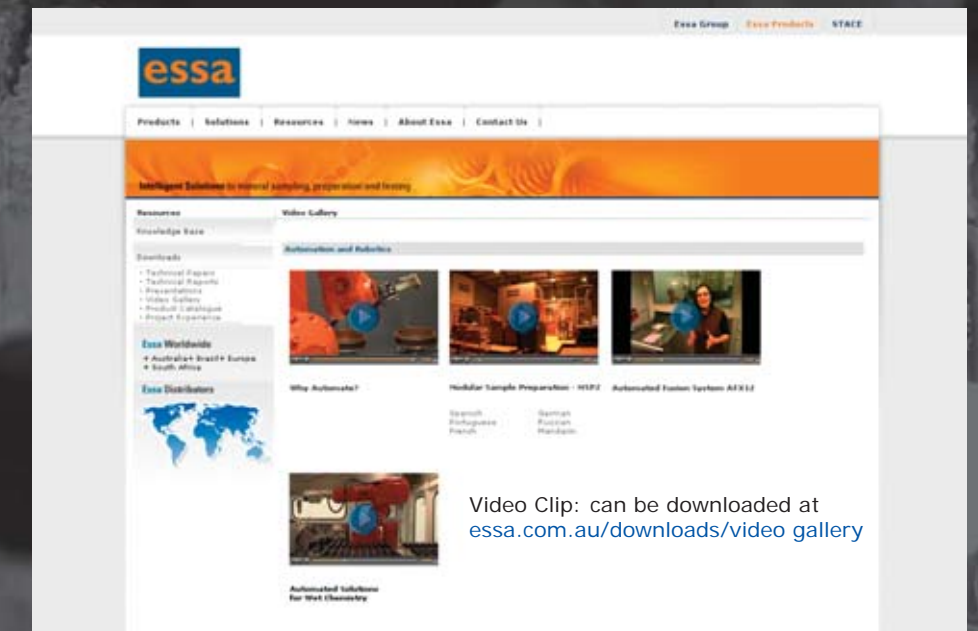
Essa Group | Essa Products | STACE

essa

Products | Solutions | Resources | News | About Essa | Contact Us |

Intelligent Solutions to mineral sampling, preparation and testing

Resources

Knowledge Base

Downloads

- Technical Papers
- Technical Reports
- Presentations
- Video Gallery
- Product Catalogue
- Project Experience

Essa Worldwide

+ Australia + Brazil + Europe
+ South Africa

Essa Distributors

Video Gallery

Automation and Robotics

Why Automate?

Modular Sample Preparation - MSP2

Spanish
Portuguese
French

German
Russian
Mandarin

Automated Fusion System AFS12

Automated Solutions for Wet Chemistry

Video Clip: can be downloaded at essa.com.au/downloads/video gallery